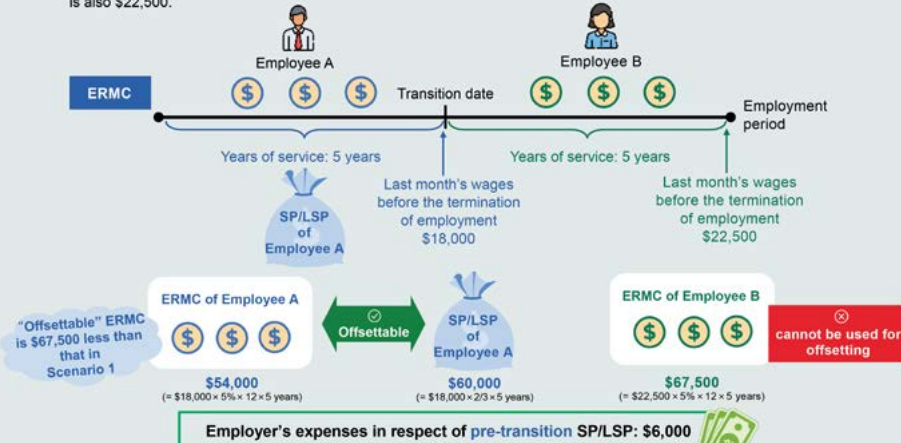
is also $22,500.

Employee A

Employee B

ERMC

$ $ $

Transition date

$ $ $

Employment period

Years of service: 5 years

Years of service: 5 years

SP/LSP of Employee A

Last month's wages before the termination of employment $18,000

Last month's wages before the termination of employment $22,500

"Offsettable" ERMC is $67,500 less than that in Scenario 1

ERMC of Employee A

$ $ $

$54,000
(= $18,000 × 5% × 12 × 5 years)

Offsettable

SP/LSP of Employee A

$60,000
(= $18,000 × 2/3 × 5 years)

ERMC of Employee B

$ $ $

$67,500
(= $22,500 × 5% × 12 × 5 years)

cannot be used for offsetting

Employer's expenses in respect of pre-transition SP/LSP: $6,000